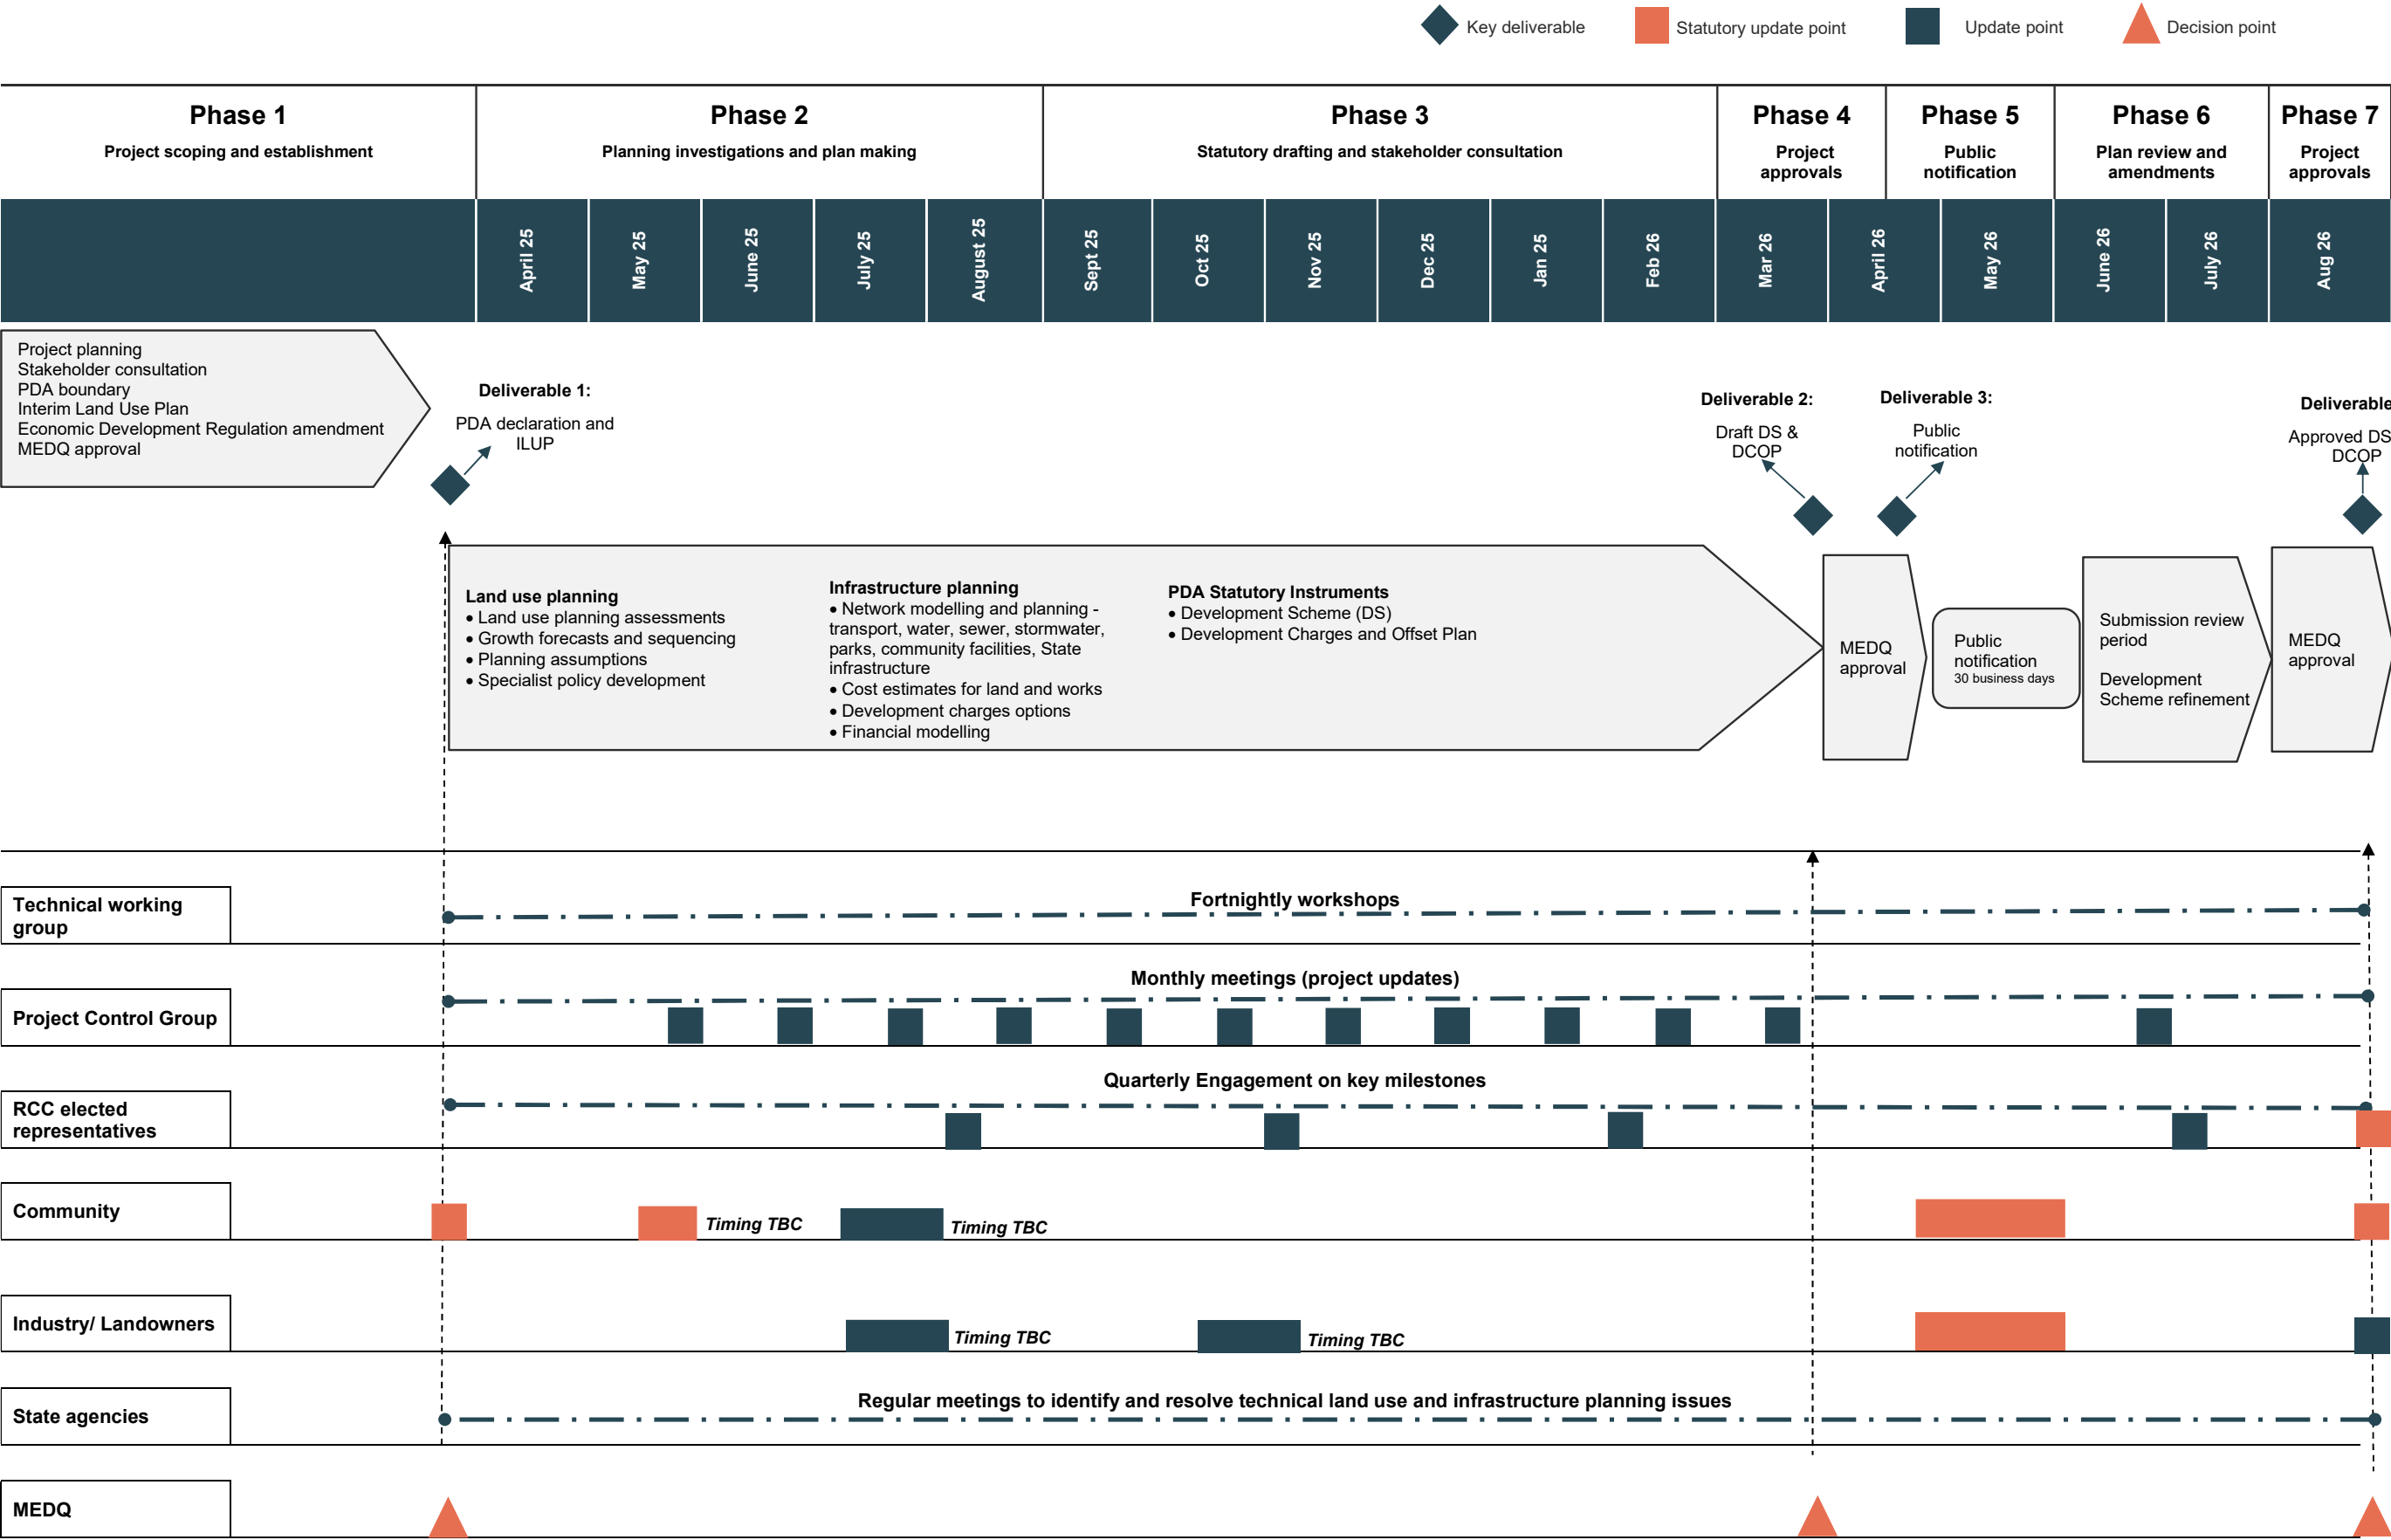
Key deliverable   Statutory update point   Update point   Decision point

| Phase 1 Project scoping and establishment | Phase 2 Planning investigations and plan making | Phase 3 Statutory drafting and stakeholder consultation | Phase 4 Project approvals | Phase 5 Public notification | Phase 6 Plan review and amendments | Phase 7 Project approvals |
|---|---|---|---|---|---|---|

April 25 | May 25 | June 25 | July 25 | August 25 | Sept 25 | Oct 25 | Nov 25 | Dec 25 | Jan 25 | Feb 26 | Mar 26 | April 26 | May 26 | June 26 | July 26 | Aug 26

Project planning
Stakeholder consultation
PDA boundary
Interim Land Use Plan
Economic Development Regulation amendment
MEDQ approval

Deliverable 1:
PDA declaration and ILUP

Deliverable 2:
Draft DS & DCOP

Deliverable 3:
Public notification

Deliverable
Approved DS DCOP

Land use planning
• Land use planning assessments
• Growth forecasts and sequencing
• Planning assumptions
• Specialist policy development

Infrastructure planning
• Network modelling and planning - transport, water, sewer, stormwater, parks, community facilities, State infrastructure
• Cost estimates for land and works
• Development charges options
• Financial modelling

PDA Statutory Instruments
• Development Scheme (DS)
• Development Charges and Offset Plan

MEDQ approval

Public notification
30 business days

Submission review period

Development Scheme refinement

MEDQ approval

Technical working group
Fortnightly workshops

Project Control Group
Monthly meetings (project updates)

RCC elected representatives
Quarterly Engagement on key milestones

Community
Timing TBC
Timing TBC

Industry/ Landowners
Timing TBC
Timing TBC

State agencies
Regular meetings to identify and resolve technical land use and infrastructure planning issues

MEDQ